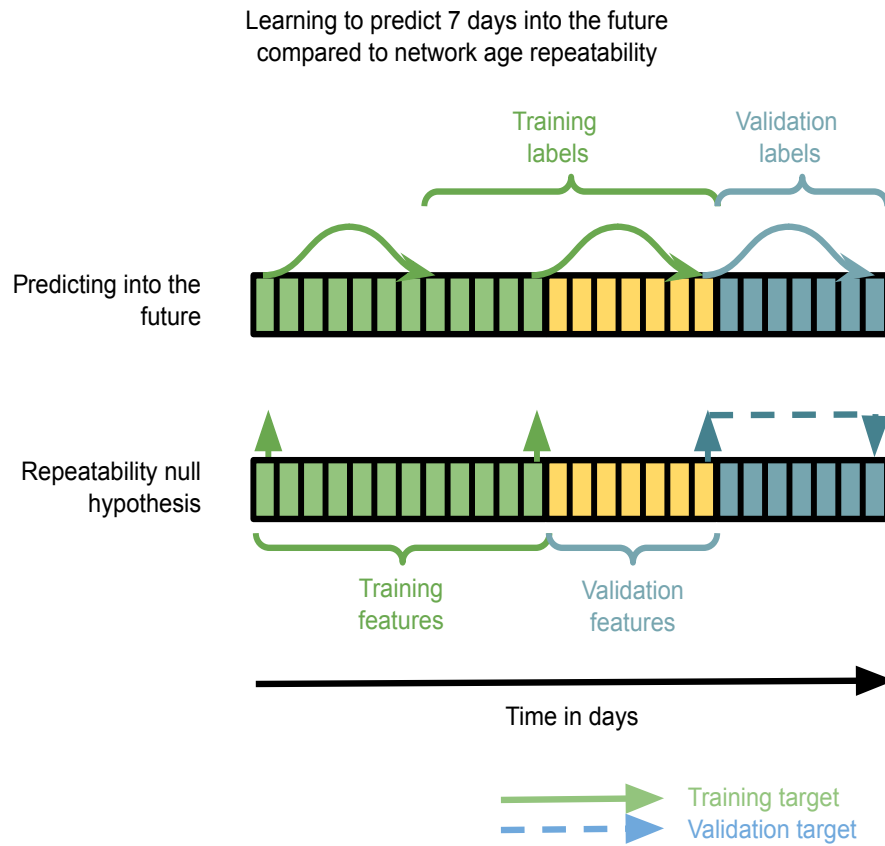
Learning to predict 7 days into the future compared to network age repeatability

Training labels

Validation labels

Predicting into the future

Repeatability null hypothesis

Training features

Validation features

Time in days

Training target

Validation target